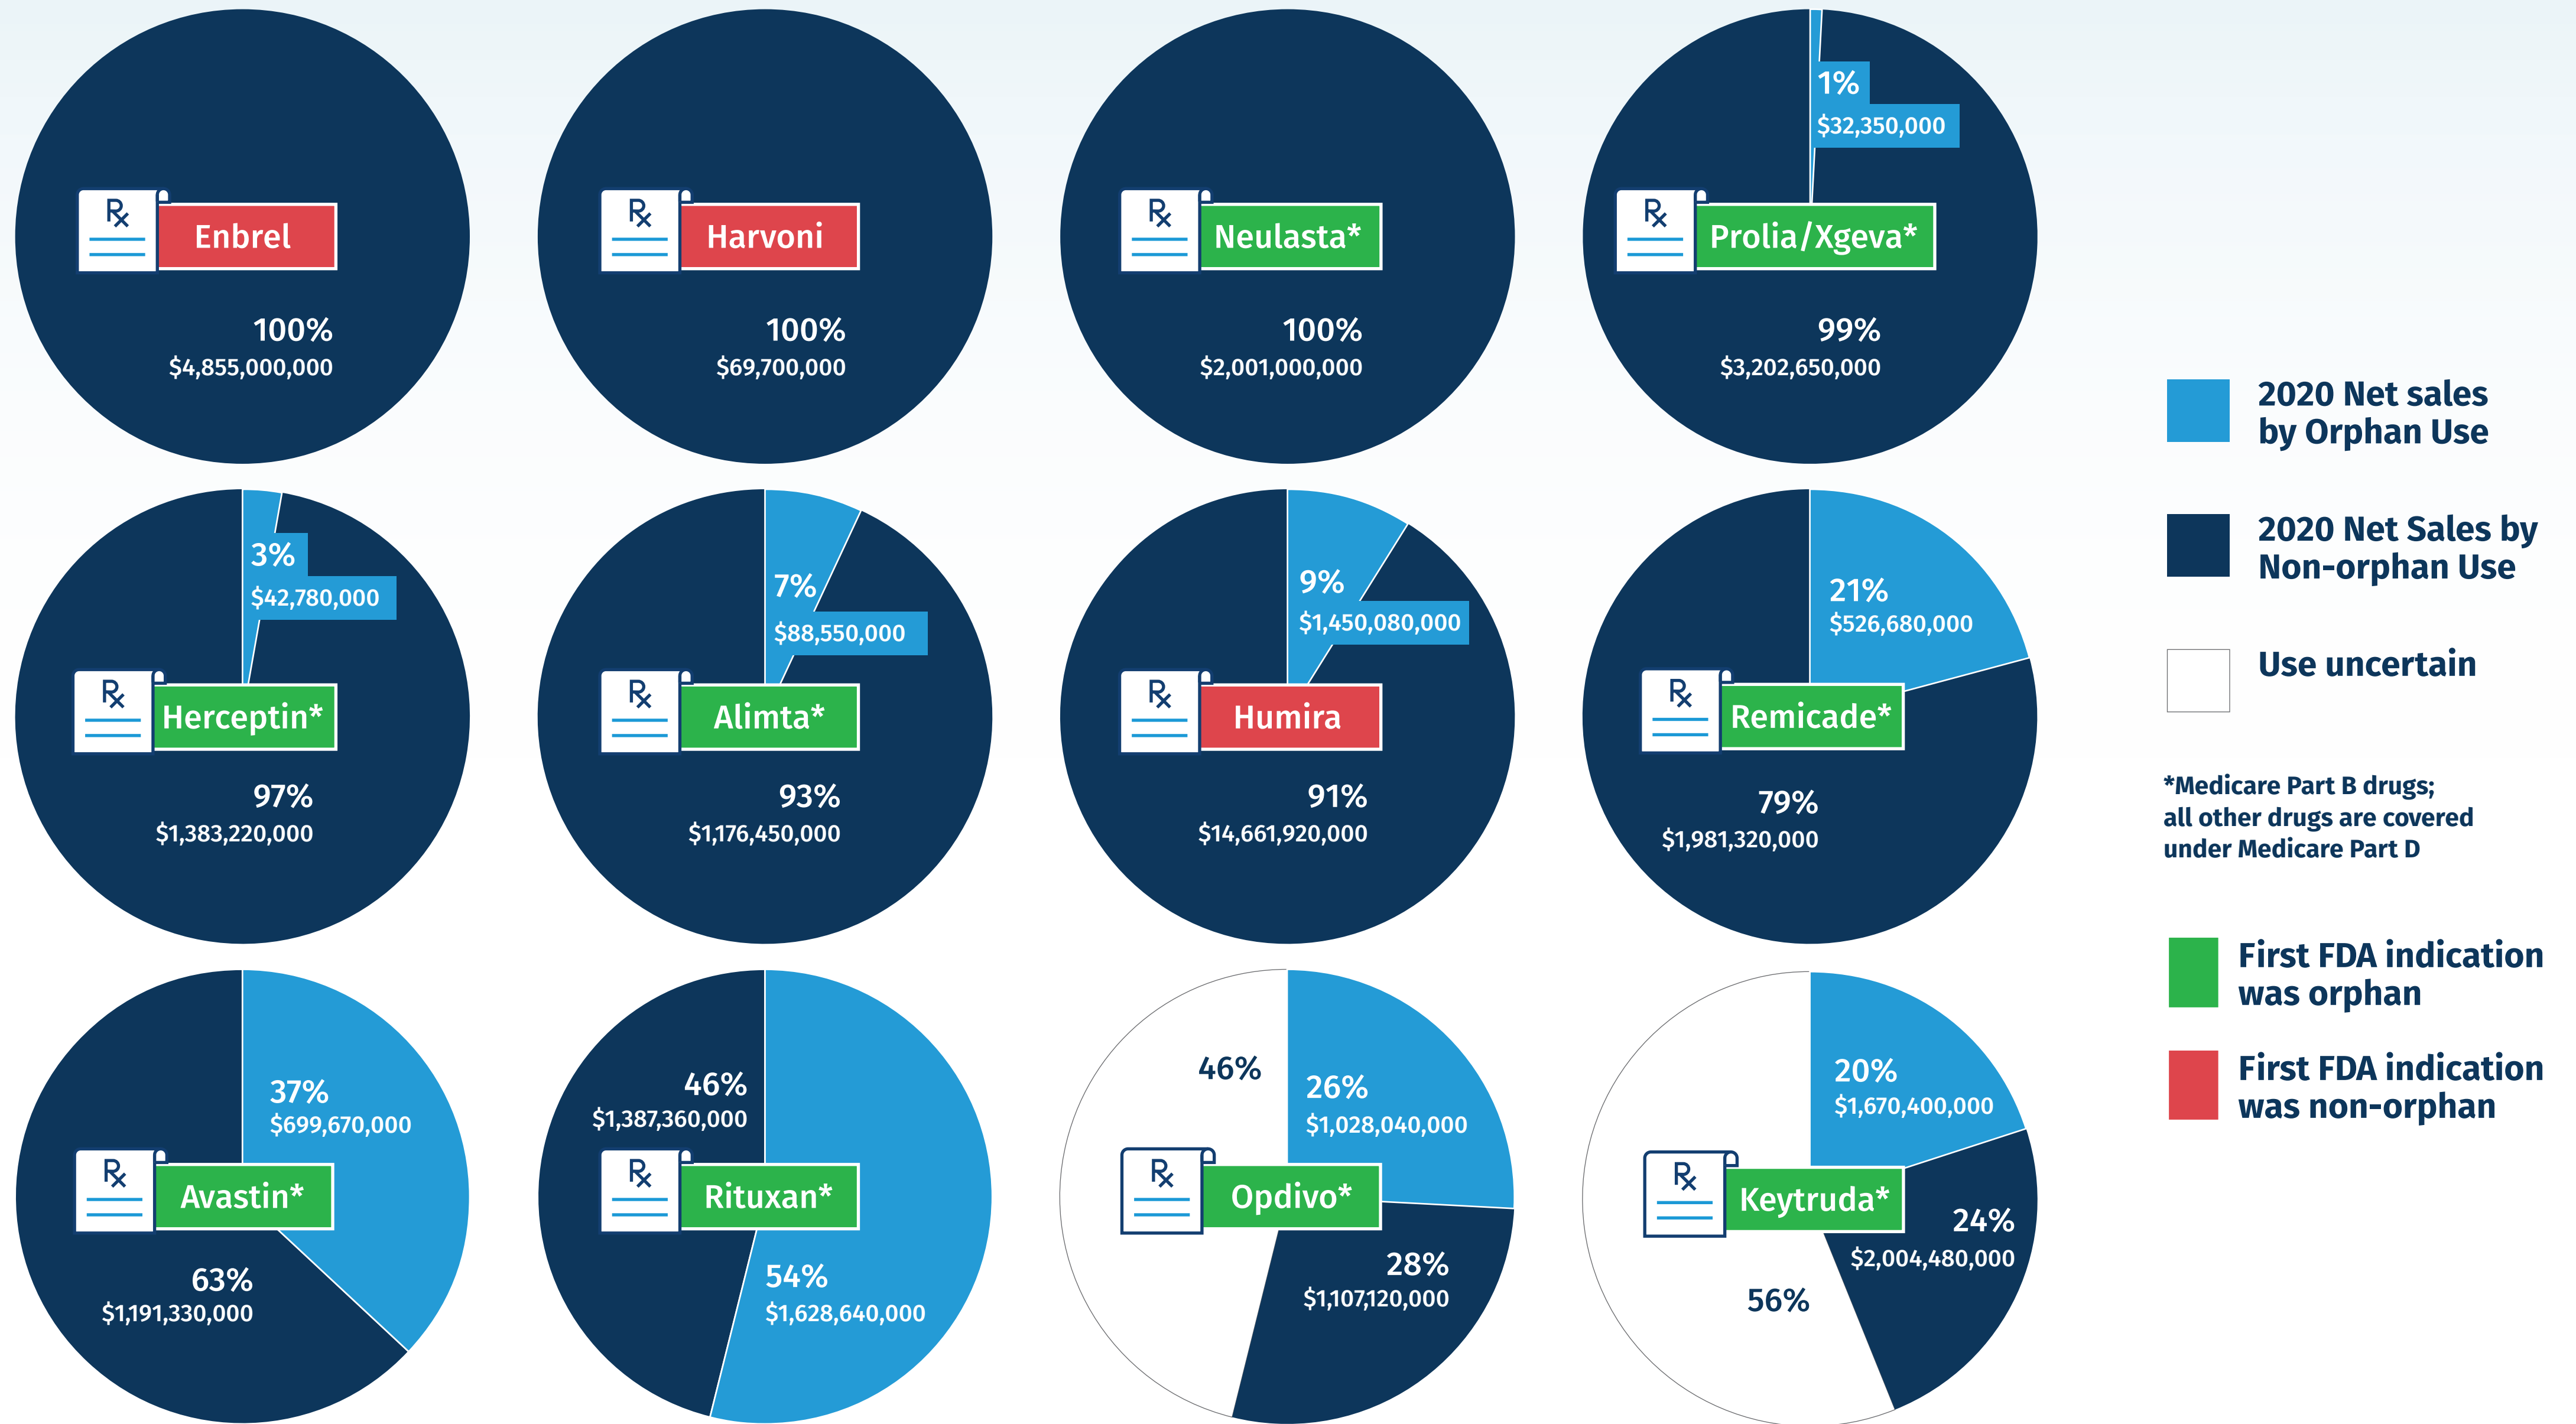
Rx Enbrel
100%
$4,855,000,000

Rx Harvoni
100%
$69,700,000

Rx Neulasta*
100%
$2,001,000,000

1%
$32,350,000
Rx Prolia/Xgeva*
99%
$3,202,650,000

3%
$42,780,000
Rx Herceptin*
97%
$1,383,220,000

7%
$88,550,000
Rx Alimta*
93%
$1,176,450,000

9%
$1,450,080,000
Rx Humira
91%
$14,661,920,000

21%
$526,680,000
Rx Remicade*
79%
$1,981,320,000

37%
$699,670,000
Rx Avastin*
63%
$1,191,330,000

46%
$1,387,360,000
Rx Rituxan*
54%
$1,628,640,000

46%
26%
$1,028,040,000
Rx Opdivo*
28%
$1,107,120,000

20%
$1,670,400,000
Rx Keytruda*
24%
$2,004,480,000
56%

2020 Net sales by Orphan Use

2020 Net Sales by Non-orphan Use

Use uncertain

*Medicare Part B drugs; all other drugs are covered under Medicare Part D

First FDA indication was orphan

First FDA indication was non-orphan